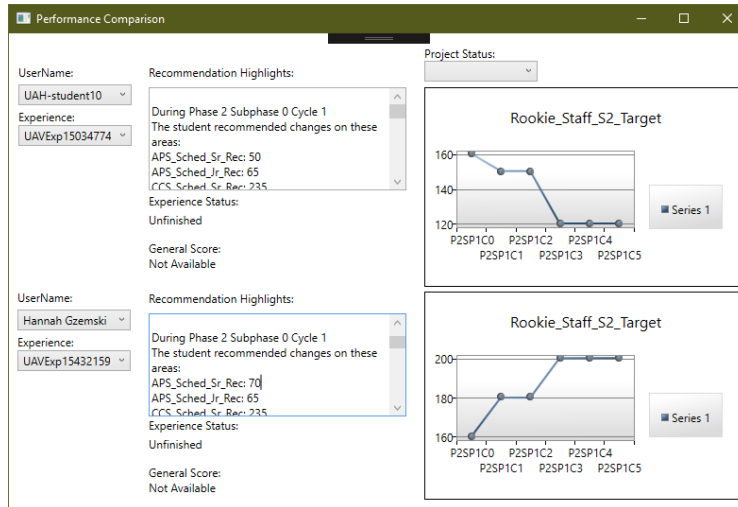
Performance Comparison

UserName:
UAH-student10

Experience:
UAVExp15034774

Recommendation Highlights:

During Phase 2 Subphase 0 Cycle 1
The student recommended changes on these areas:
APS_Sched_Sr_Rec: 50
APS_Sched_Jr_Rec: 65
CCS_Sched_Sr_Rec: 235

Experience Status:
Unfinished

General Score:
Not Available

Project Status:

Rookie_Staff_S2_Target

160
140
120
P2SP1C0 P2SP1C1 P2SP1C2 P2SP1C3 P2SP1C4 P2SP1C5

Series 1

UserName:
Hannah Gzemski

Experience:
UAVExp15432159

Recommendation Highlights:

During Phase 2 Subphase 0 Cycle 1
The student recommended changes on these areas:
APS_Sched_Sr_Rec: 70
APS_Sched_Jr_Rec: 65
CCS_Sched_Sr_Rec: 235

Experience Status:
Unfinished

General Score:
Not Available

Rookie_Staff_S2_Target

200
180
160
P2SP1C0 P2SP1C1 P2SP1C2 P2SP1C3 P2SP1C4 P2SP1C5

Series 1